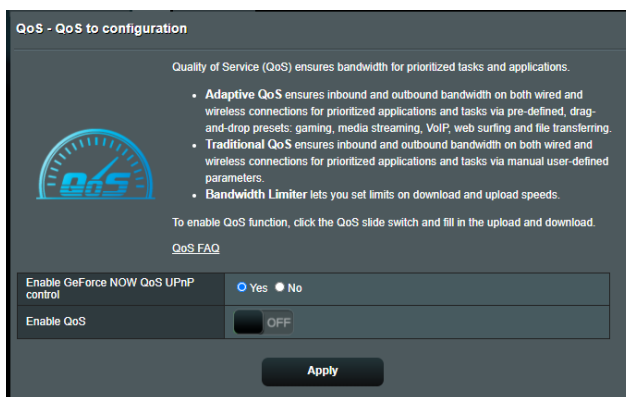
QoS - QoS to configuration

QoS

Quality of Service (QoS) ensures bandwidth for prioritized tasks and applications.

- **Adaptive QoS** ensures inbound and outbound bandwidth on both wired and wireless connections for prioritized applications and tasks via pre-defined, drag-and-drop presets: gaming, media streaming, VoIP, web surfing and file transferring.
- **Traditional QoS** ensures inbound and outbound bandwidth on both wired and wireless connections for prioritized applications and tasks via manual user-defined parameters.
- **Bandwidth Limiter** lets you set limits on download and upload speeds.

To enable QoS function, click the QoS slide switch and fill in the upload and download.

QoS FAQ

| Enable GeForce NOW QoS UPnP control | Yes No |
|---|---|
| Enable QoS | OFF |

Apply